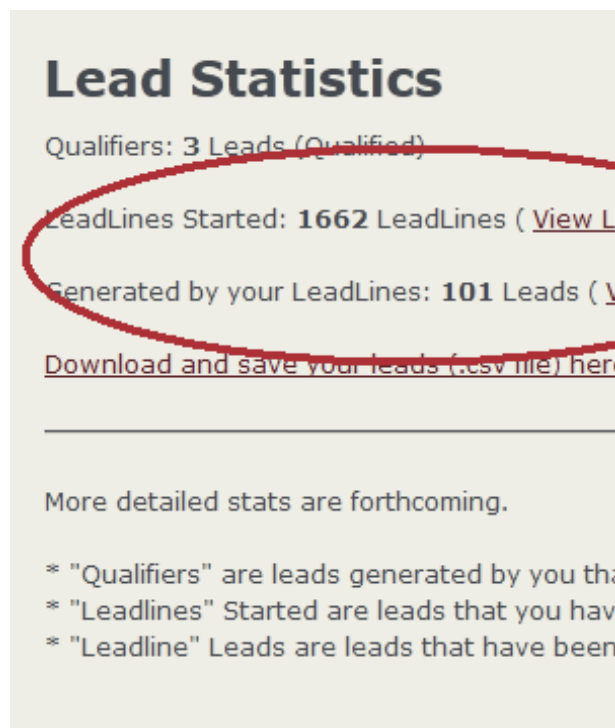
Lead Statistics

Qualifiers: **3** Leads (Qualified)

LeadLines Started: **1662** LeadLines ( View L

Generated by your LeadLines: **101** Leads ( V

Download and save your leads (.csv file) here

More detailed stats are forthcoming.

* "Qualifiers" are leads generated by you tha
* "Leadlines" Started are leads that you hav
* "Leadline" Leads are leads that have been